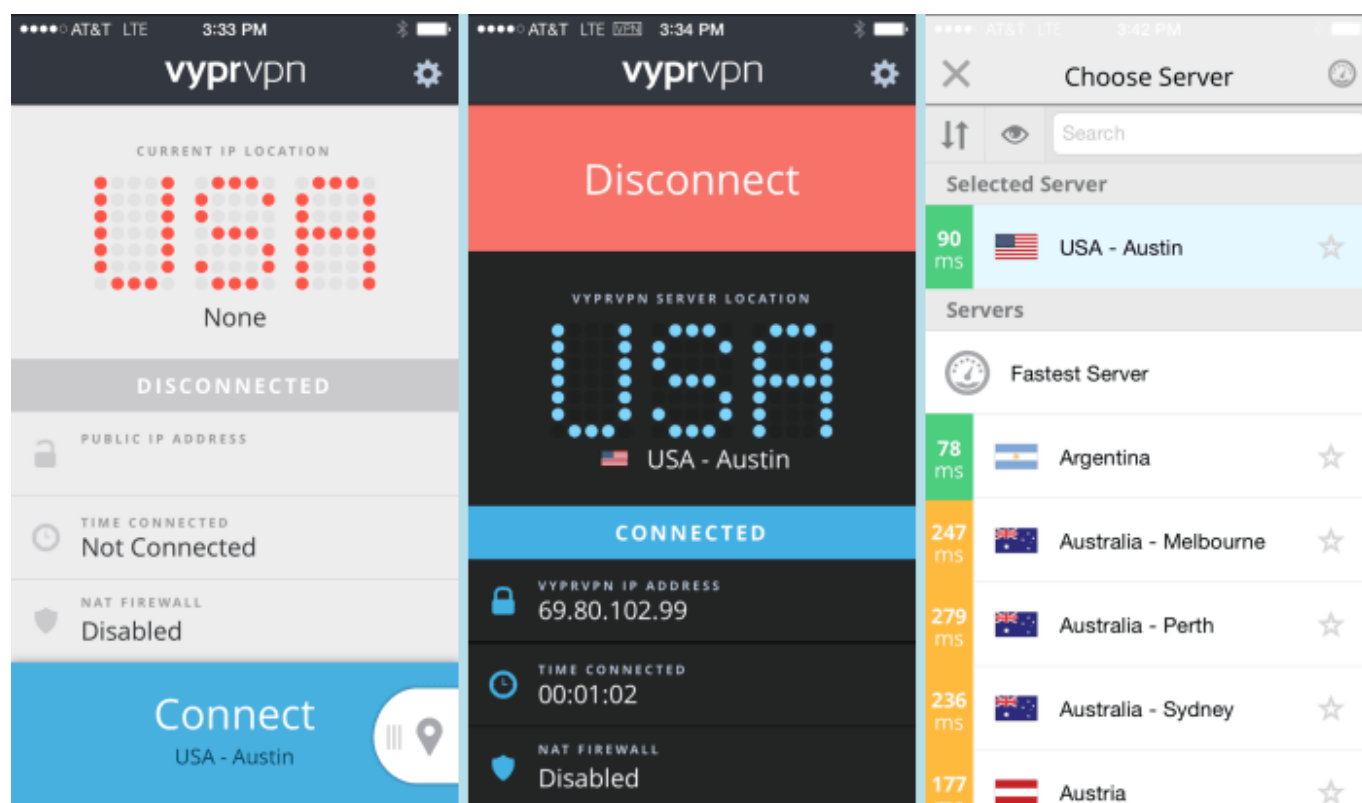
●●●●○ AT&T LTE 3:33 PM

vyprvpn

CURRENT IP LOCATION

USA

None

DISCONNECTED

PUBLIC IP ADDRESS

TIME CONNECTED
Not Connected

NAT FIREWALL
Disabled

Connect
USA - Austin

●●●●○ AT&T LTE VPN 3:34 PM

vyprvpn

Disconnect

VYPRVPN SERVER LOCATION

USA

USA - Austin

CONNECTED

VYPRVPN IP ADDRESS
69.80.102.99

TIME CONNECTED
00:01:02

NAT FIREWALL
Disabled

●●●●○ AT&T LTE 3:42 PM

Choose Server

Search

Selected Server

90 ms USA - Austin

Servers

Fastest Server

78 ms Argentina

247 ms Australia - Melbourne

279 ms Australia - Perth

236 ms Australia - Sydney

177 Austria